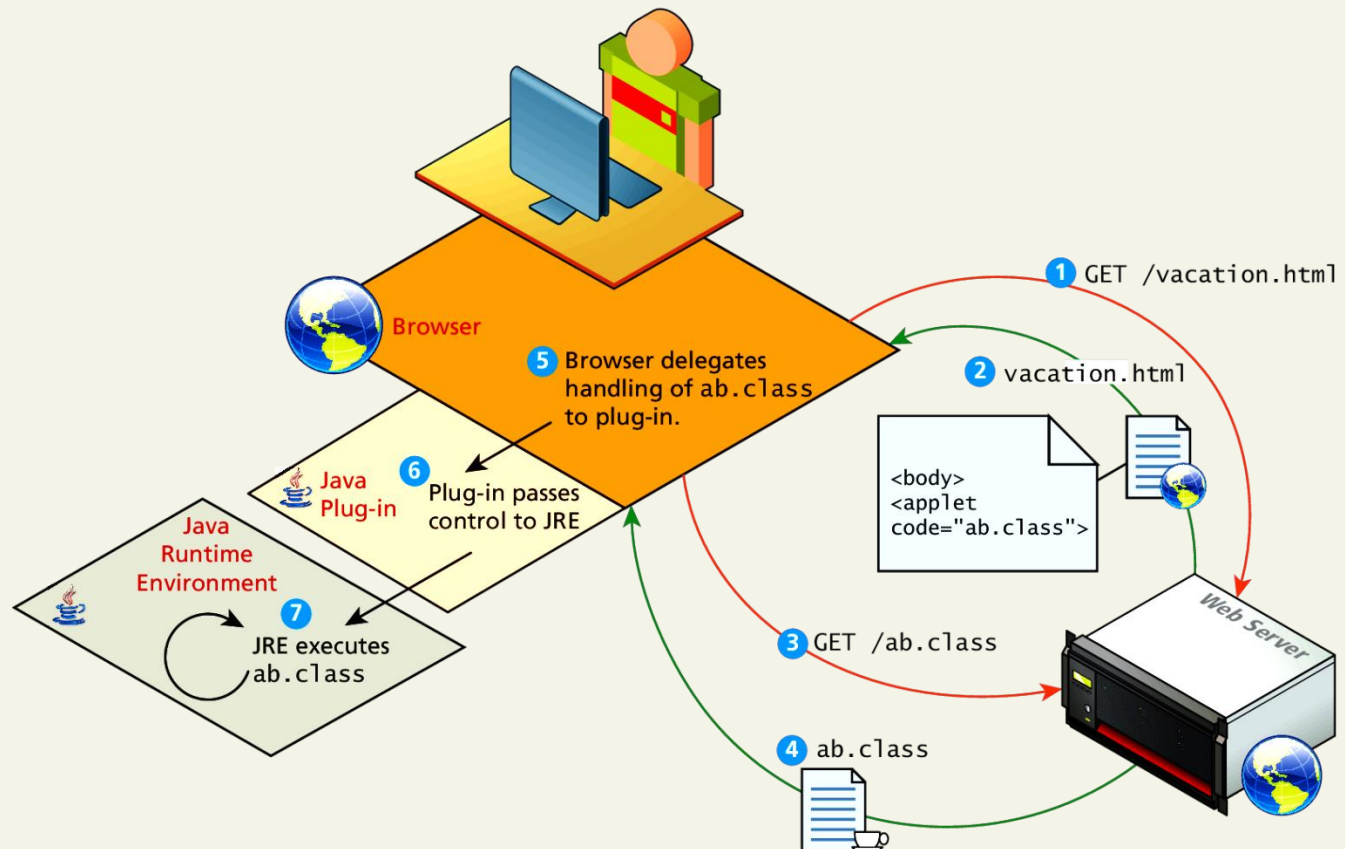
1 GET /vacation.html

Browser

5 Browser delegates handling of ab.class to plug-in.

2 vacation.html

<body>
<applet
code="ab.class">

Java Plug-in

6 Plug-in passes control to JRE

Java Runtime Environment

7 JRE executes ab.class

3 GET /ab.class

Web Server

4 ab.class